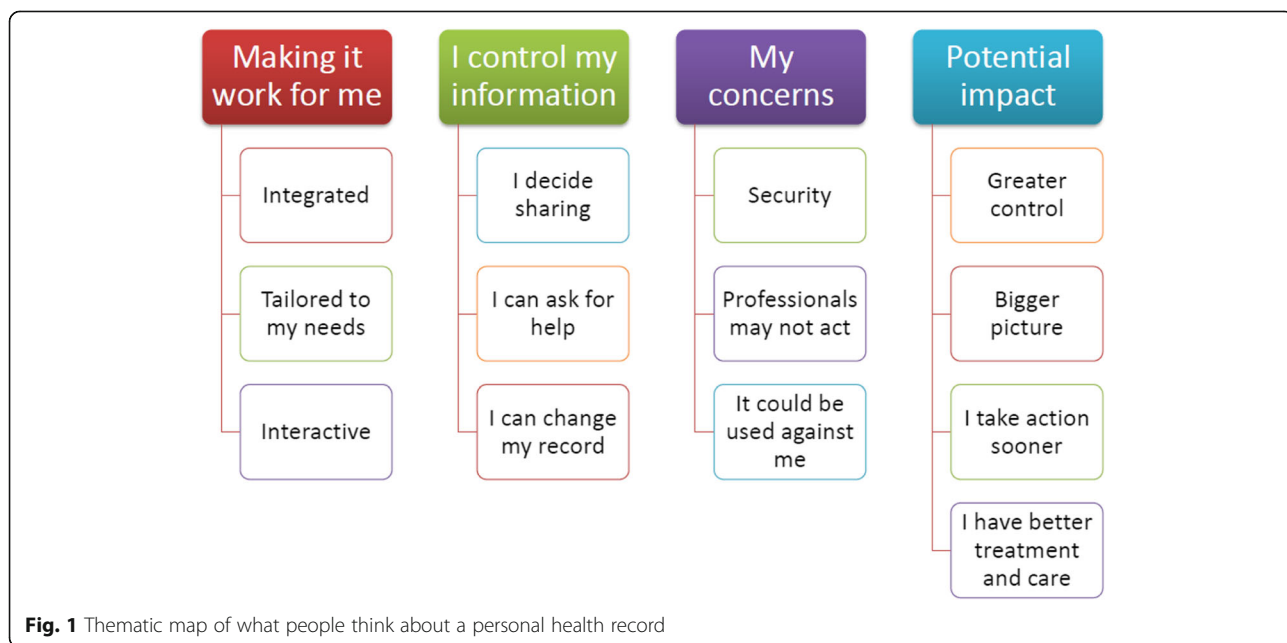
Making it work for me

Integrated

Tailored to my needs

Interactive

I control my information

I decide sharing

I can ask for help

I can change my record

My concerns

Security

Professionals may not act

It could be used against me

Potential impact

Greater control

Bigger picture

I take action sooner

I have better treatment and care

**Fig. 1** Thematic map of what people think about a personal health record